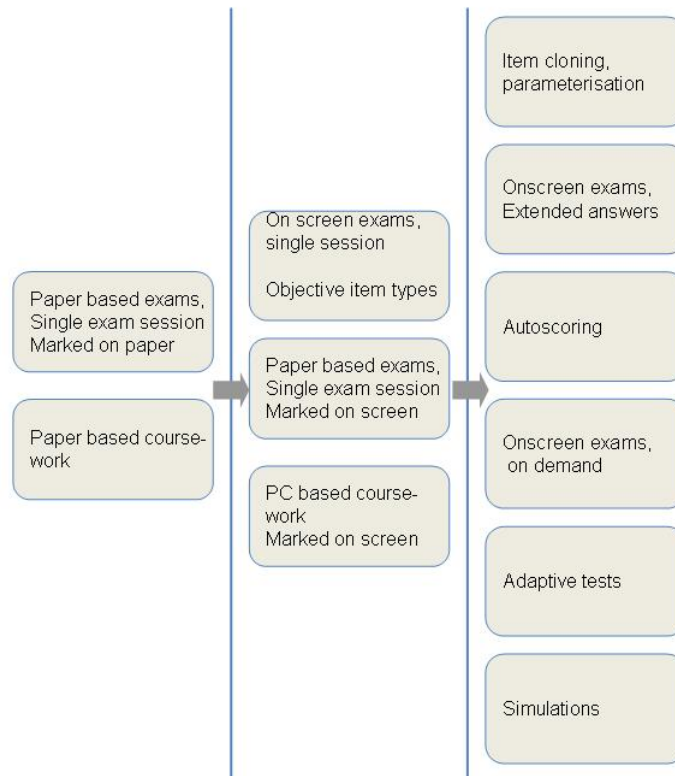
Paper based exams, Single exam session Marked on paper

Paper based coursework

On screen exams, single session

Objective item types

Paper based exams, Single exam session Marked on screen

PC based coursework
Marked on screen

Item cloning, parameterisation

Onscreen exams, Extended answers

Autoscoring

Onscreen exams, on demand

Adaptive tests

Simulations